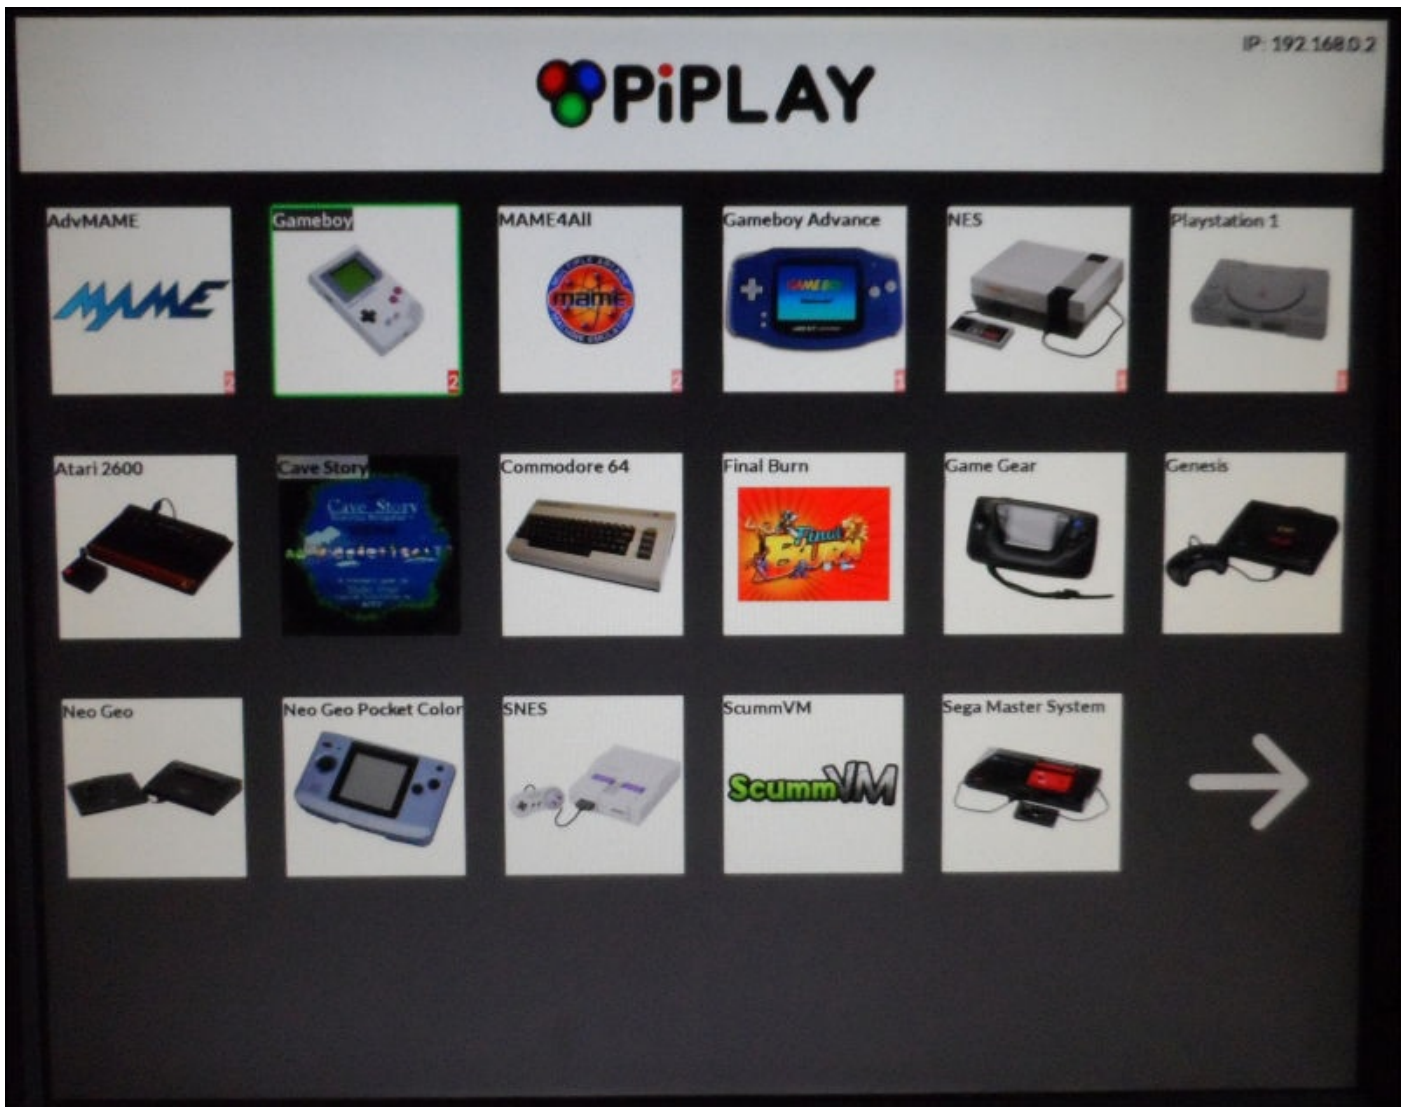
PiPLAY

IP: 192.168.0.2

AdvMAME
MAME
2

Gameboy
2

MAME4All
mame
2

Gameboy Advance
1

NES
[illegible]

Playstation 1
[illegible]

Atari 2600

Cave Story
Cave Story

Commodore 64

Final Burn
Final Burn

Game Gear

Genesis

Neo Geo

Neo Geo Pocket Color

SNES

ScummVM
ScummVM

Sega Master System